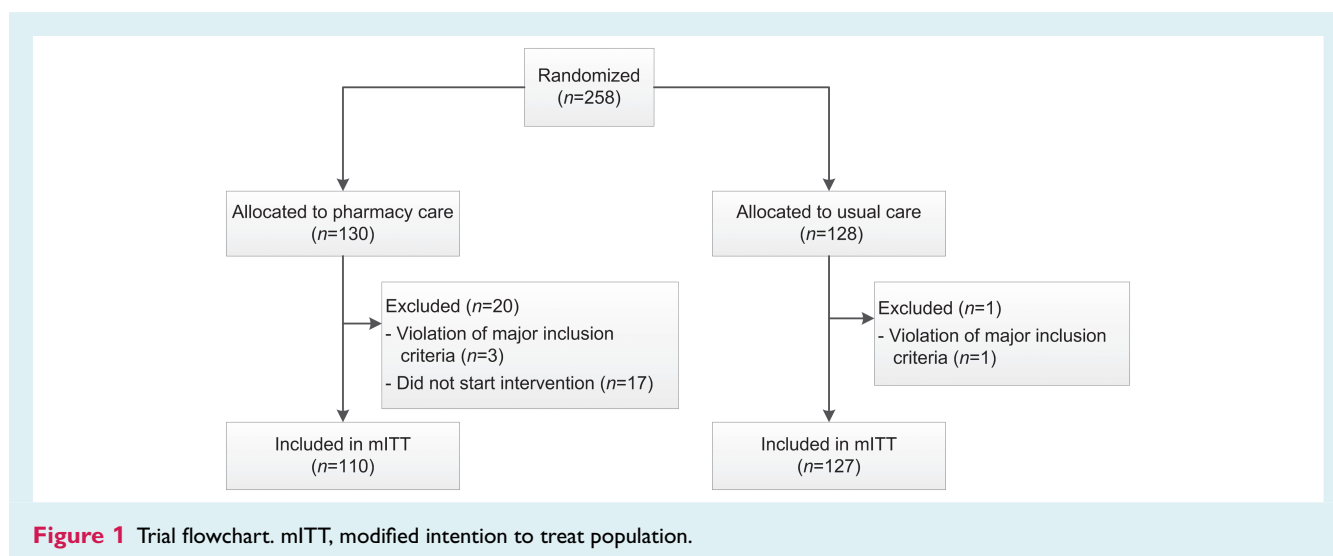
Randomized
($n$=258)

Allocated to pharmacy care
($n$=130)

Excluded ($n$=20)
- Violation of major inclusion criteria ($n$=3)
- Did not start intervention ($n$=17)

Included in mITT
($n$=110)

Allocated to usual care
($n$=128)

Excluded ($n$=1)
- Violation of major inclusion criteria ($n$=1)

Included in mITT
($n$=127)

Figure 1 Trial flowchart. mITT, modified intention to treat population.